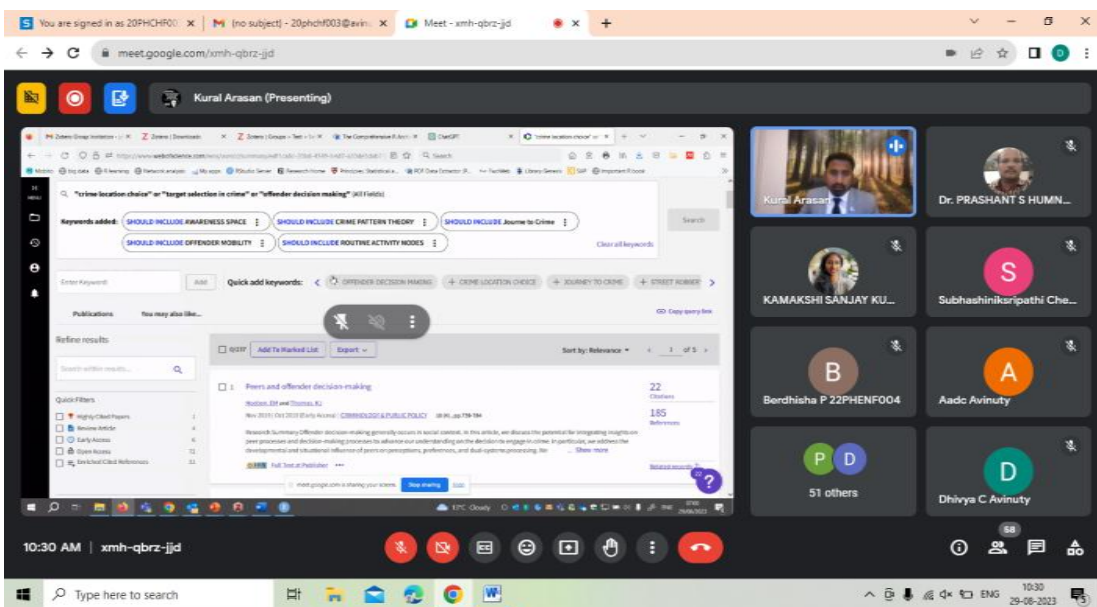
You are signed in as 20PHCHF00 | (no subject) - 20phchf003@avin | Meet - xmh-qbrz-jjd

meet.google.com/xmh-qbrz-jjd

Kural Arasan (Presenting)

"crime location choice" or "target selection in crime" or "offender decision making" (All Fields)

Keywords added: SHOULD INCLUDE AWARENESS SPACE | SHOULD INCLUDE CRIME PATTERN THEORY | SHOULD INCLUDE Journey to Crime | SHOULD INCLUDE OFFENDER MOBILITY | SHOULD INCLUDE ROUTINE ACTIVITY NODES

Search

Clear all keywords

Enter Keyword | Add | Quick add keywords: OFFENDER DECISION MAKING | + CRIME LOCATION CHOICE | + JOURNEY TO CRIME | + STREET ROBBER

Publications | You may also like...

Copy query link

Refine results

Search within results...

Add To Marked List | Export | Sort by: Relevance | 1 of 5

Quick Filters

Highly Cited Papers
Review Article
Early Access
Open Access
Enriched Cited References

1 Peers and offender decision-making

Nov 2018 | Oct 2018 (Early Access) | CRIMINOLOGY & PUBLIC POLICY

22 Citations

185 References

Research Summary Offender decision-making generally occurs in social context. In this article, we discuss the potential for integrating insights on peer processes and decision-making processes to advance our understanding on the decision to engage in crime. In particular, we address the developmental and situational influence of peers on perceptions, preferences, and dual-systems processing. We ... Show more

Full Text at Publisher

meet.google.com is sharing your screen. Stop sharing Hide

Kural Arasan

Dr. PRASHANT S HUMN...

KAMAKSHI SANJAY KU...

Subhashiniksripathi Che...

Berdhisha P 22PHENF004

Aadc Avinuty

51 others

Dhivya C Avinuty

10:30 AM | xmh-qbrz-jjd

58

Type here to search

ENG 10:30 29-08-2023